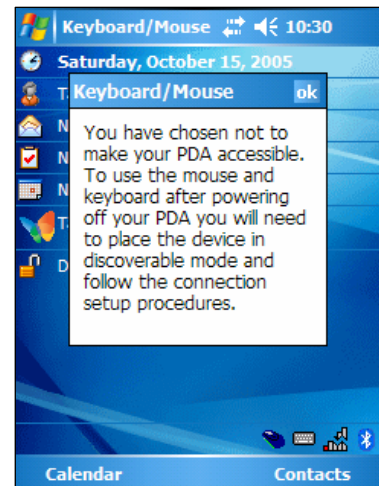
Keyboard/Mouse 10:30

Saturday, October 15, 2005

T

N

N

N

T

D

Keyboard/Mouse ok

You have chosen not to make your PDA accessible. To use the mouse and keyboard after powering off your PDA you will need to place the device in discoverable mode and follow the connection setup procedures.

Calendar Contacts